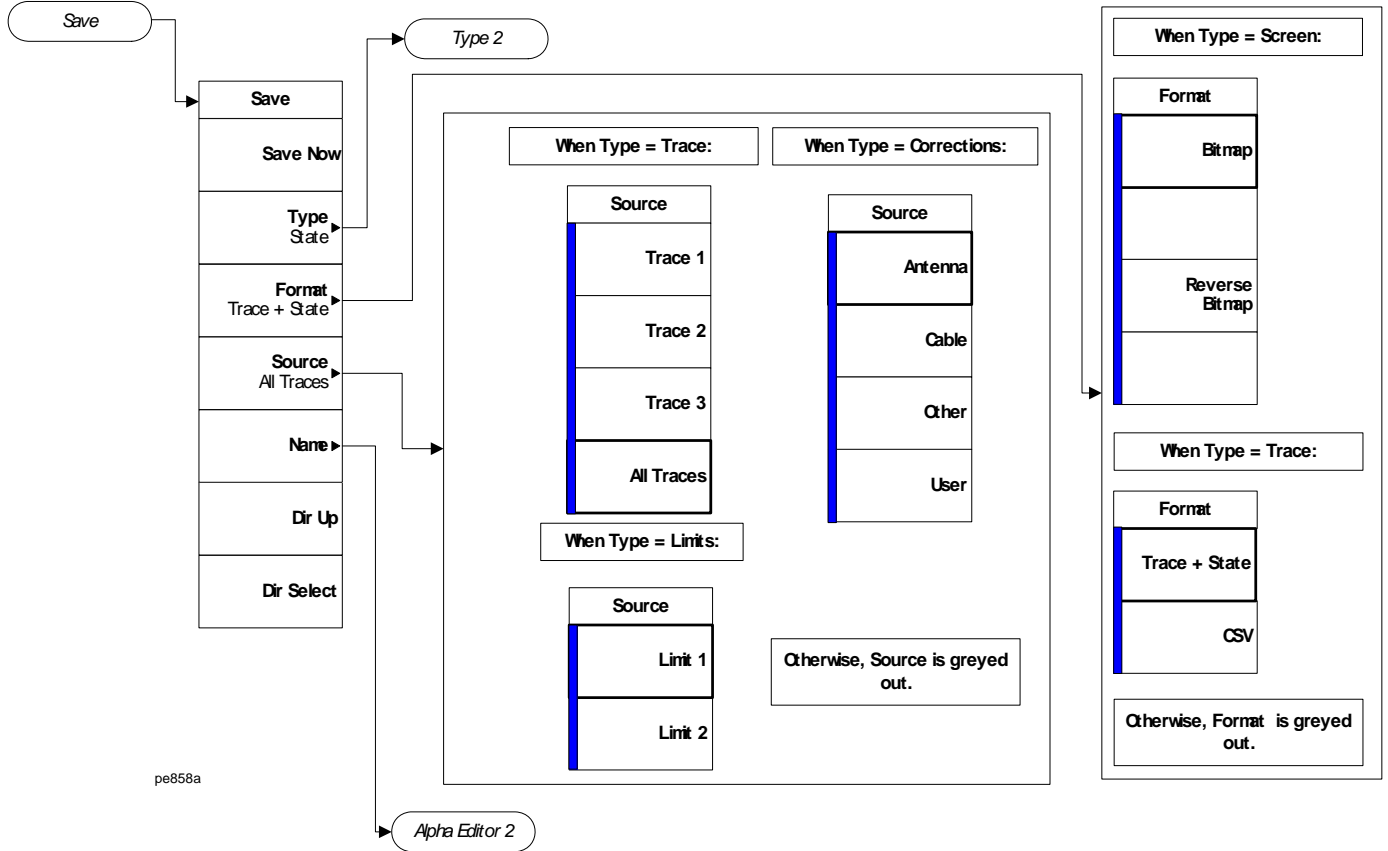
Save

Type 2

Save

Save Now

Type
State

Format
Trace + State

Source
All Traces

Name

Dir Up

Dir Select

When Type = Trace:

Source

Trace 1

Trace 2

Trace 3

All Traces

When Type = Corrections:

Source

Antenna

Cable

Other

User

When Type = Limits:

Source

Limit 1

Limit 2

Otherwise, Source is greyed out.

When Type = Screen:

Format

Bitmap

Reverse Bitmap

When Type = Trace:

Format

Trace + State

CSV

Otherwise, Format is greyed out.

pe858a

Alpha Editor 2